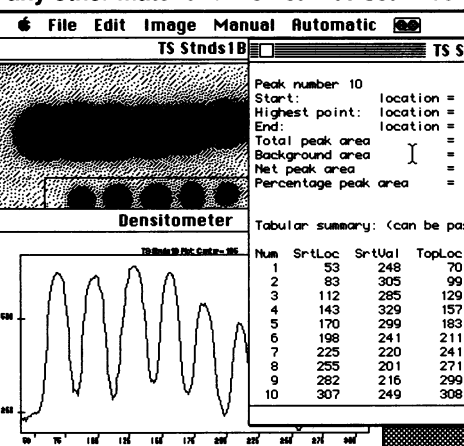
File Edit Image Manual Automatic

TS Stnds1B

TS S

Densitometer

TS Stnds1B Plot Centre = 105

500

250

50 75 100 125 150 175 200 225 250 275 300

Peak number 10
Start: location =
Highest point: location =
End: location =
Total peak area =
Background area =
Net peak area =
Percentage peak area =

Tabular summary: (can be pas

| Num | SrtLoc | SrtVal | TopLoc |
|---|---|---|---|
| 1 | 53 | 248 | 70 |
| 2 | 83 | 305 | 99 |
| 3 | 112 | 285 | 129 |
| 4 | 143 | 329 | 157 |
| 5 | 170 | 299 | 183 |
| 6 | 198 | 241 | 211 |
| 7 | 225 | 220 | 241 |
| 8 | 255 | 201 | 271 |
| 9 | 282 | 216 | 299 |
| 10 | 307 | 249 | 308 |